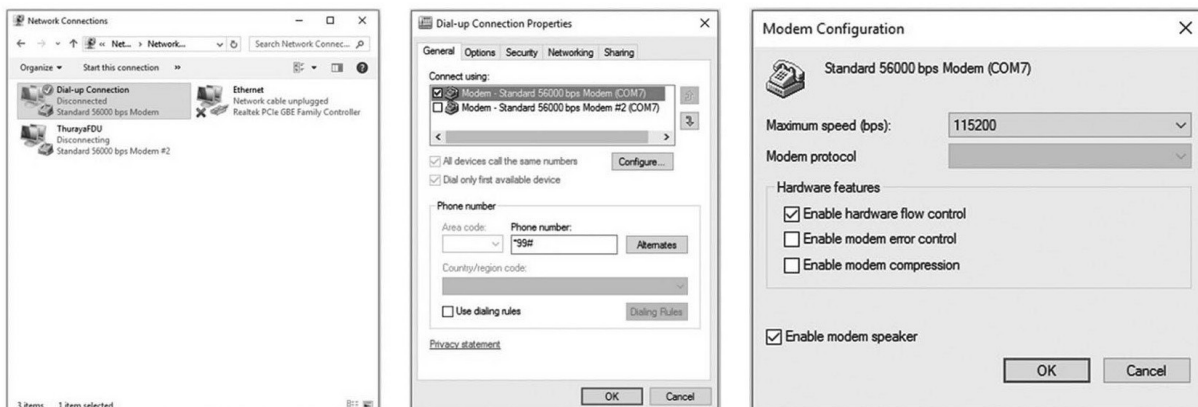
Network Connections

« Net... › Network...

Search Network Connec...

Organize ▾ Start this connection »

Dial-up Connection
Disconnected
Standard 56000 bps Modem

Ethernet
Network cable unplugged
Realtek PCIe GBE Family Controller

ThurayaFDU
Disconnecting
Standard 56000 bps Modem #2

3 items 1 item selected

Dial-up Connection Properties

General Options Security Networking Sharing

Connect using:

Modem - Standard 56000 bps Modem (COM7)

Modem - Standard 56000 bps Modem #2 (COM7)

All devices call the same numbers

Configure...

Dial only first available device

Phone number

Area code:

Phone number:

*99#

Alternates

Country/region code:

Use dialing rules

Dialing Rules

Privacy statement

OK Cancel

Modem Configuration

Standard 56000 bps Modem (COM7)

Maximum speed (bps): 115200

Modem protocol

Hardware features

Enable hardware flow control

Enable modem error control

Enable modem compression

Enable modem speaker

OK Cancel